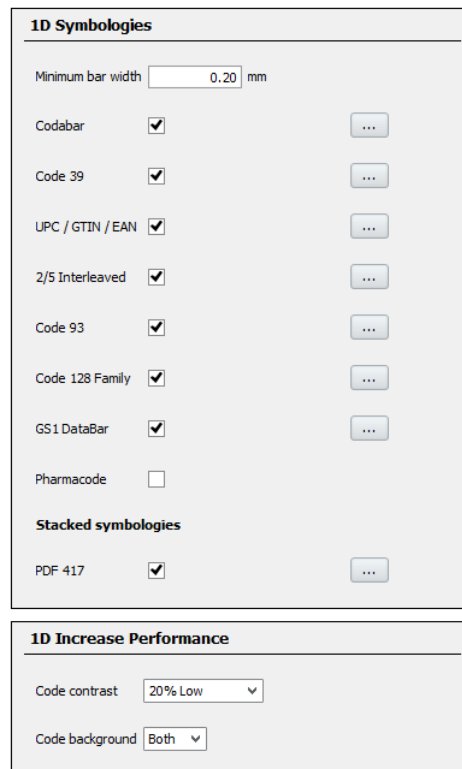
1D Symbologies

Minimum bar width 0.20 mm

Codabar ...

Code 39 ...

UPC / GTIN / EAN ...

2/5 Interleaved ...

Code 93 ...

Code 128 Family ...

GS1 DataBar ...

Pharmacode

Stacked symbologies

PDF 417 ...

1D Increase Performance

Code contrast 20% Low

Code background Both